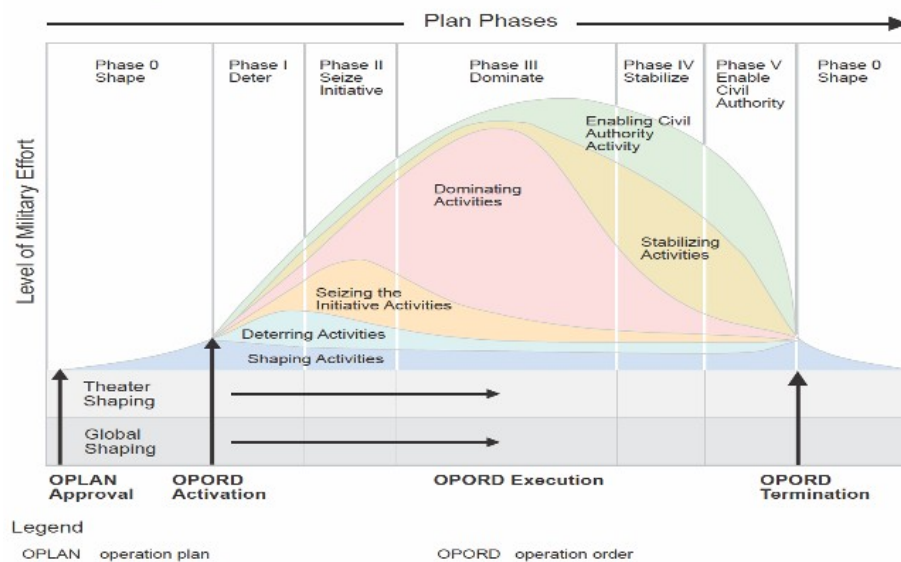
Plan Phases

Phase 0 Shape

Phase I Deter

Phase II Seize Initiative

Phase III Dominate

Phase IV Stabilize

Phase V Enable Civil Authority

Phase 0 Shape

Level of Military Effort

Enabling Civil Authority Activity

Dominating Activities

Stabilizing Activities

Seizing the Initiative Activities

Deterring Activities

Shaping Activities

Theater Shaping

Global Shaping

OPLAN Approval

OPORD Activation

OPORD Execution

OPORD Termination

Legend

OPLAN operation plan

OPORD operation order